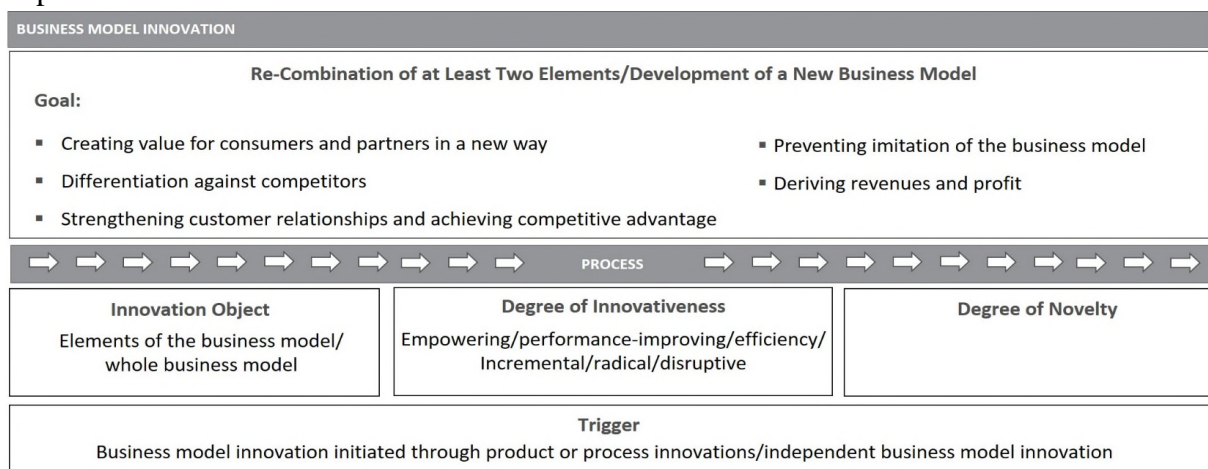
BUSINESS MODEL INNOVATION

Re-Combination of at Least Two Elements/Development of a New Business Model

Goal:

- Creating value for consumers and partners in a new way
- Differentiation against competitors
- Strengthening customer relationships and achieving competitive advantage
- Preventing imitation of the business model
- Deriving revenues and profit

PROCESS

Innovation Object
Elements of the business model/ whole business model

Degree of Innovativeness
Empowering/performance-improving/efficiency/ Incremental/radical/disruptive

Degree of Novelty

Trigger
Business model innovation initiated through product or process innovations/independent business model innovation